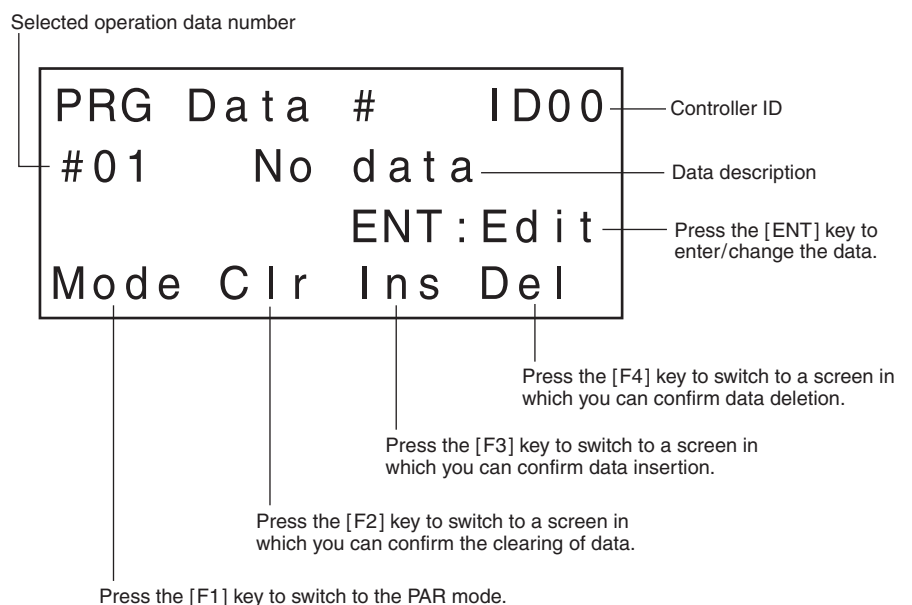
Selected operation data number

PRG Data # ID00

Controller ID

#01 No data

Data description

ENT:Edit

Press the [ENT] key to enter/change the data.

Mode Clr Ins Del

Press the [F4] key to switch to a screen in which you can confirm data deletion.

Press the [F3] key to switch to a screen in which you can confirm data insertion.

Press the [F2] key to switch to a screen in which you can confirm the clearing of data.

Press the [F1] key to switch to the PAR mode.